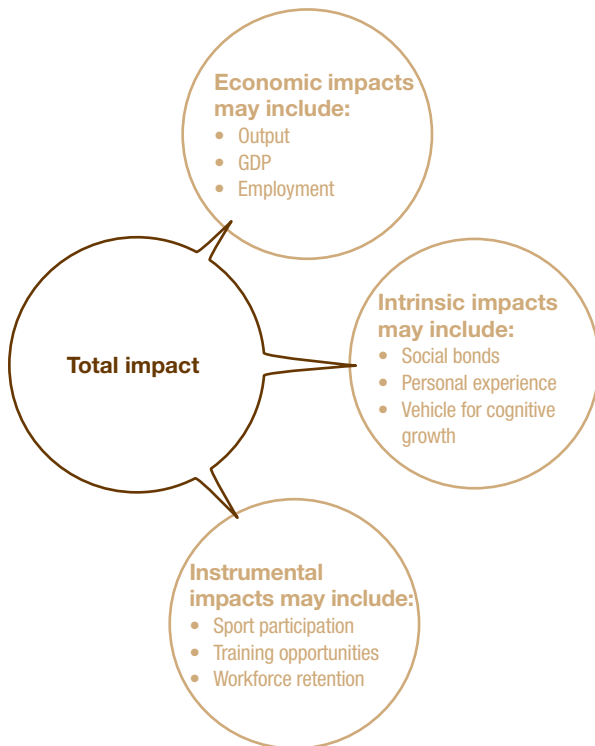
Economic impacts may include:

- Output
- GDP
- Employment

Total impact

Intrinsic impacts may include:

- Social bonds
- Personal experience
- Vehicle for cognitive growth

Instrumental impacts may include:

- Sport participation
- Training opportunities
- Workforce retention